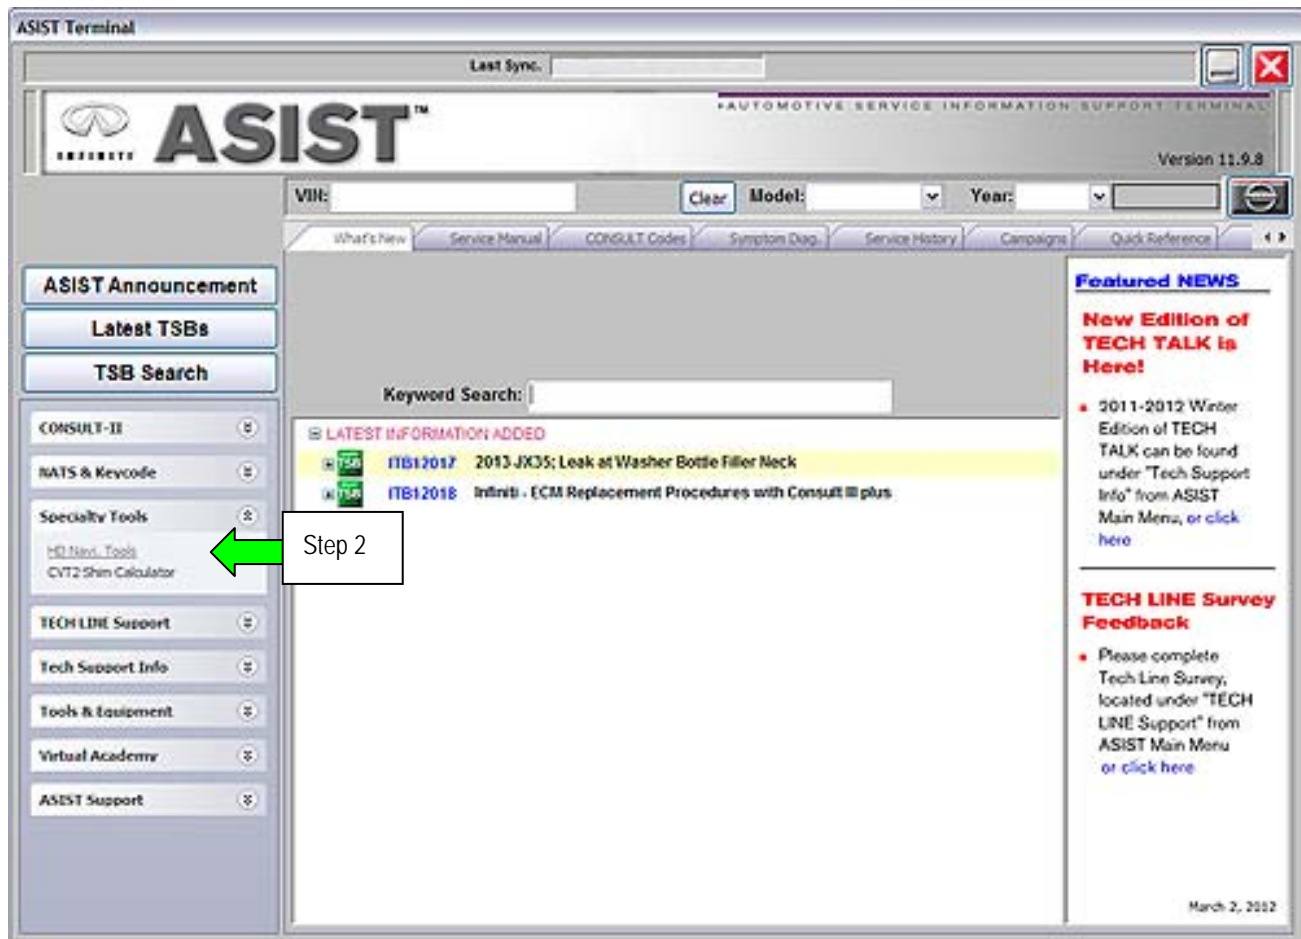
ASIST Terminal

Last Sync.

INFINITI ASIST™

•AUTOMOTIVE SERVICE INFORMATION SUPPORT TERMINAL

Version 11.9.8

VIN:
Clear
Model:
Year:

What's New
Service Manual
CONSULT Codes
Symptom Diag.
Service History
Campaigns
Quick Reference

ASIST Announcement
Latest TSBs
TSB Search

CONSULT-II
NATS & Keycode
Specialty Tools
HD Navi. Tools
CVT2 Shim Calculator
TECH LINE Support
Tech Support Info
Tools & Equipment
Virtual Academy
ASIST Support

Step 2

Keyword Search:

LATEST INFORMATION ADDED
TSB ITB12017 2013 JX35; Leak at Washer Bottle Filler Neck
TSB ITB12018 Infiniti - ECM Replacement Procedures with Consult III plus

Featured NEWS

New Edition of TECH TALK is Here!

• 2011-2012 Winter Edition of TECH TALK can be found under "Tech Support Info" from ASIST Main Menu, or click here

TECH LINE Survey Feedback

• Please complete Tech Line Survey, located under "TECH LINE Support" from ASIST Main Menu or click here

March 2, 2012